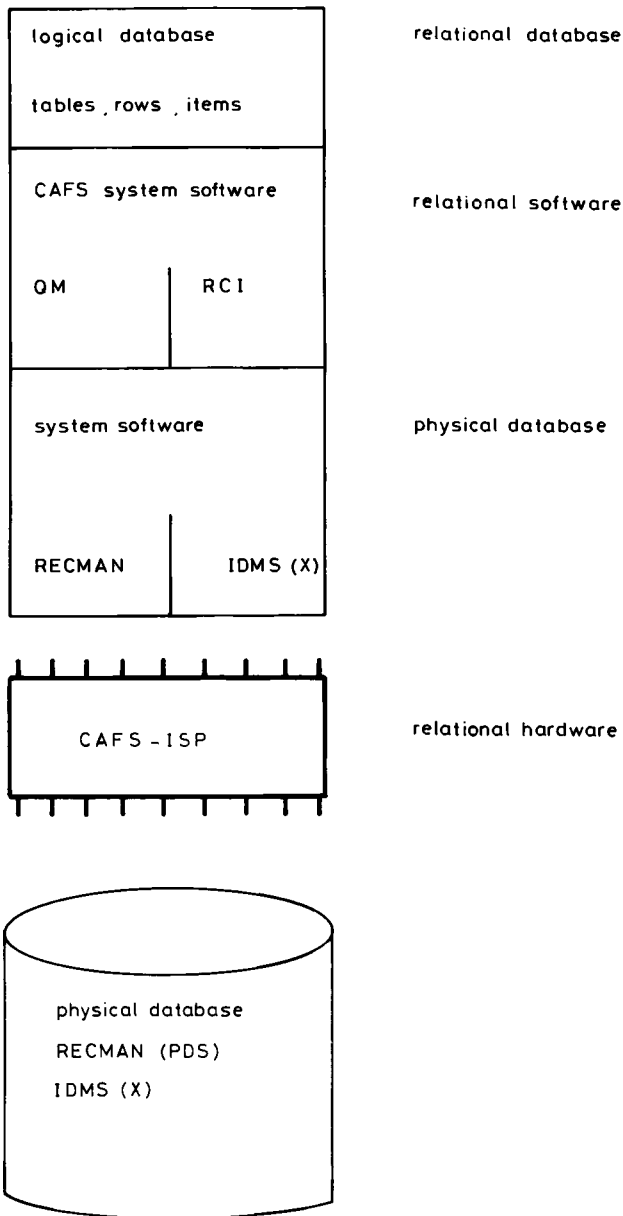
logical database

tables, rows, items

relational database

CAFS system software

relational software

QM

RCI

system software

physical database

RECMAN

IDMS (X)

CAFS-ISP

relational hardware

physical database

RECMAN (PDS)

IDMS (X)